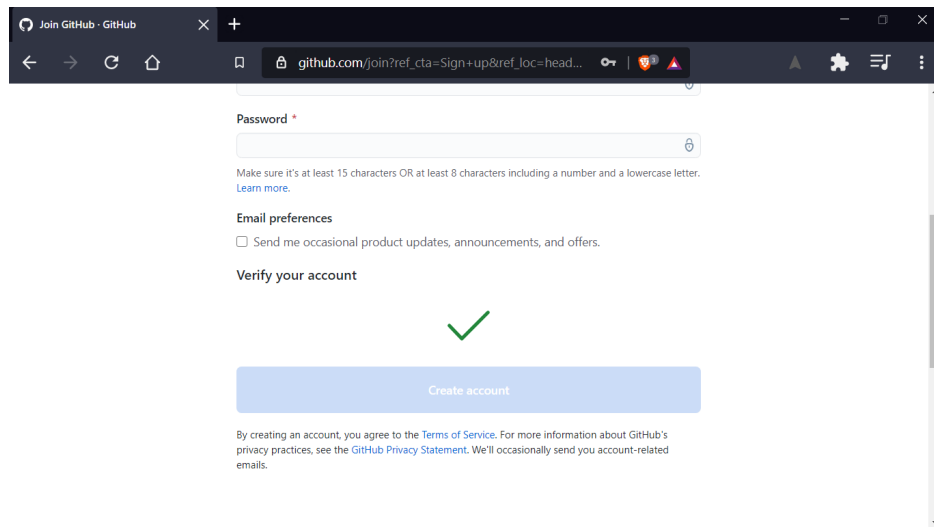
Join GitHub · GitHub

github.com/join?ref_cta=Sign+up&ref_loc=head...

Password *

Make sure it's at least 15 characters OR at least 8 characters including a number and a lowercase letter. Learn more.

Email preferences

Send me occasional product updates, announcements, and offers.

Verify your account

Create account

By creating an account, you agree to the Terms of Service. For more information about GitHub's privacy practices, see the GitHub Privacy Statement. We'll occasionally send you account-related emails.